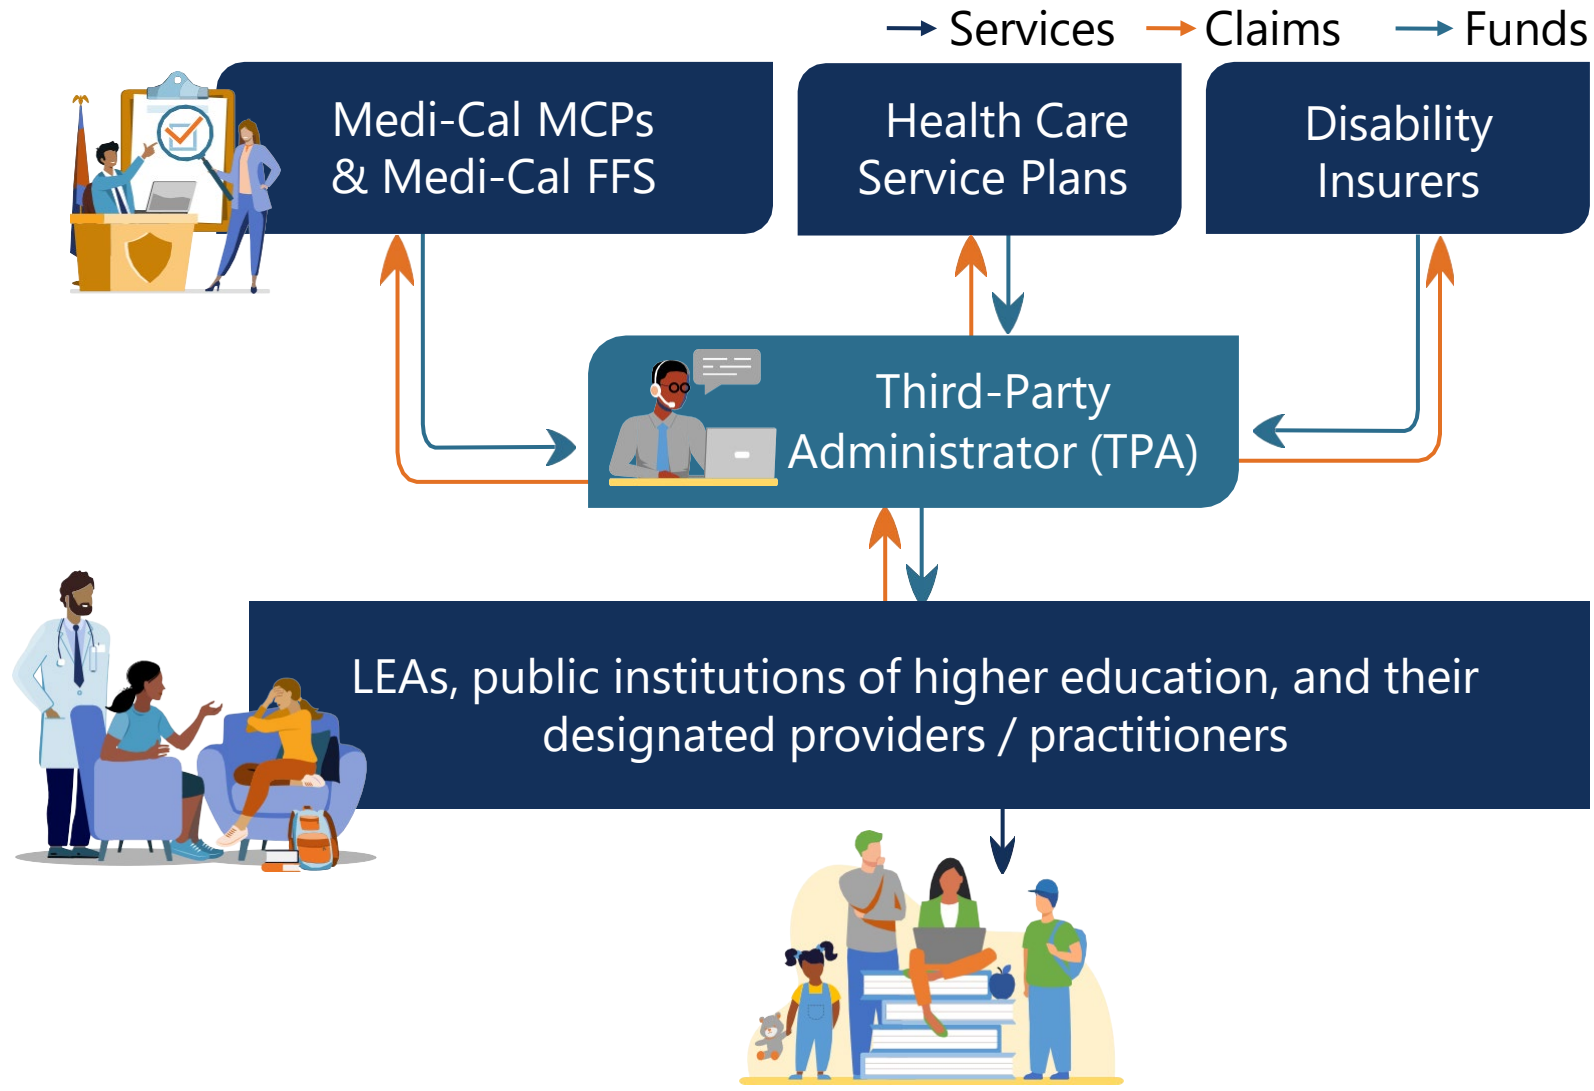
Services Claims Funds

Medi-Cal MCPs & Medi-Cal FFS

Health Care Service Plans

Disability Insurers

Third-Party Administrator (TPA)

LEAs, public institutions of higher education, and their designated providers / practitioners